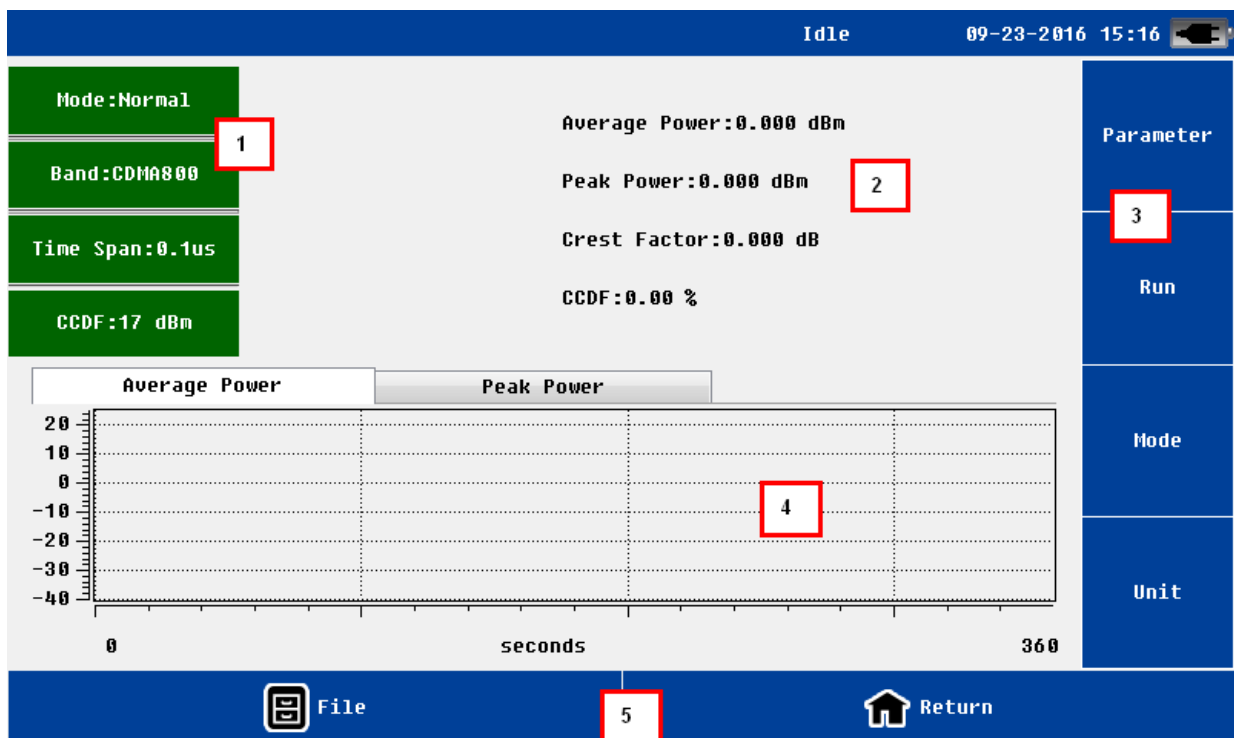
Idle 09-23-2016 15:16

Mode:Normal

Band:CDMA800

Time Span:0.1us

CCDF:17 dBm

1

Average Power:0.000 dBm

Peak Power:0.000 dBm

2

Crest Factor:0.000 dB

CCDF:0.00 %

Parameter

3

Run

Mode

Unit

Average Power

Peak Power

20
10
0
-10
-20
-30
-40

4

0 seconds 360

File

5

Return